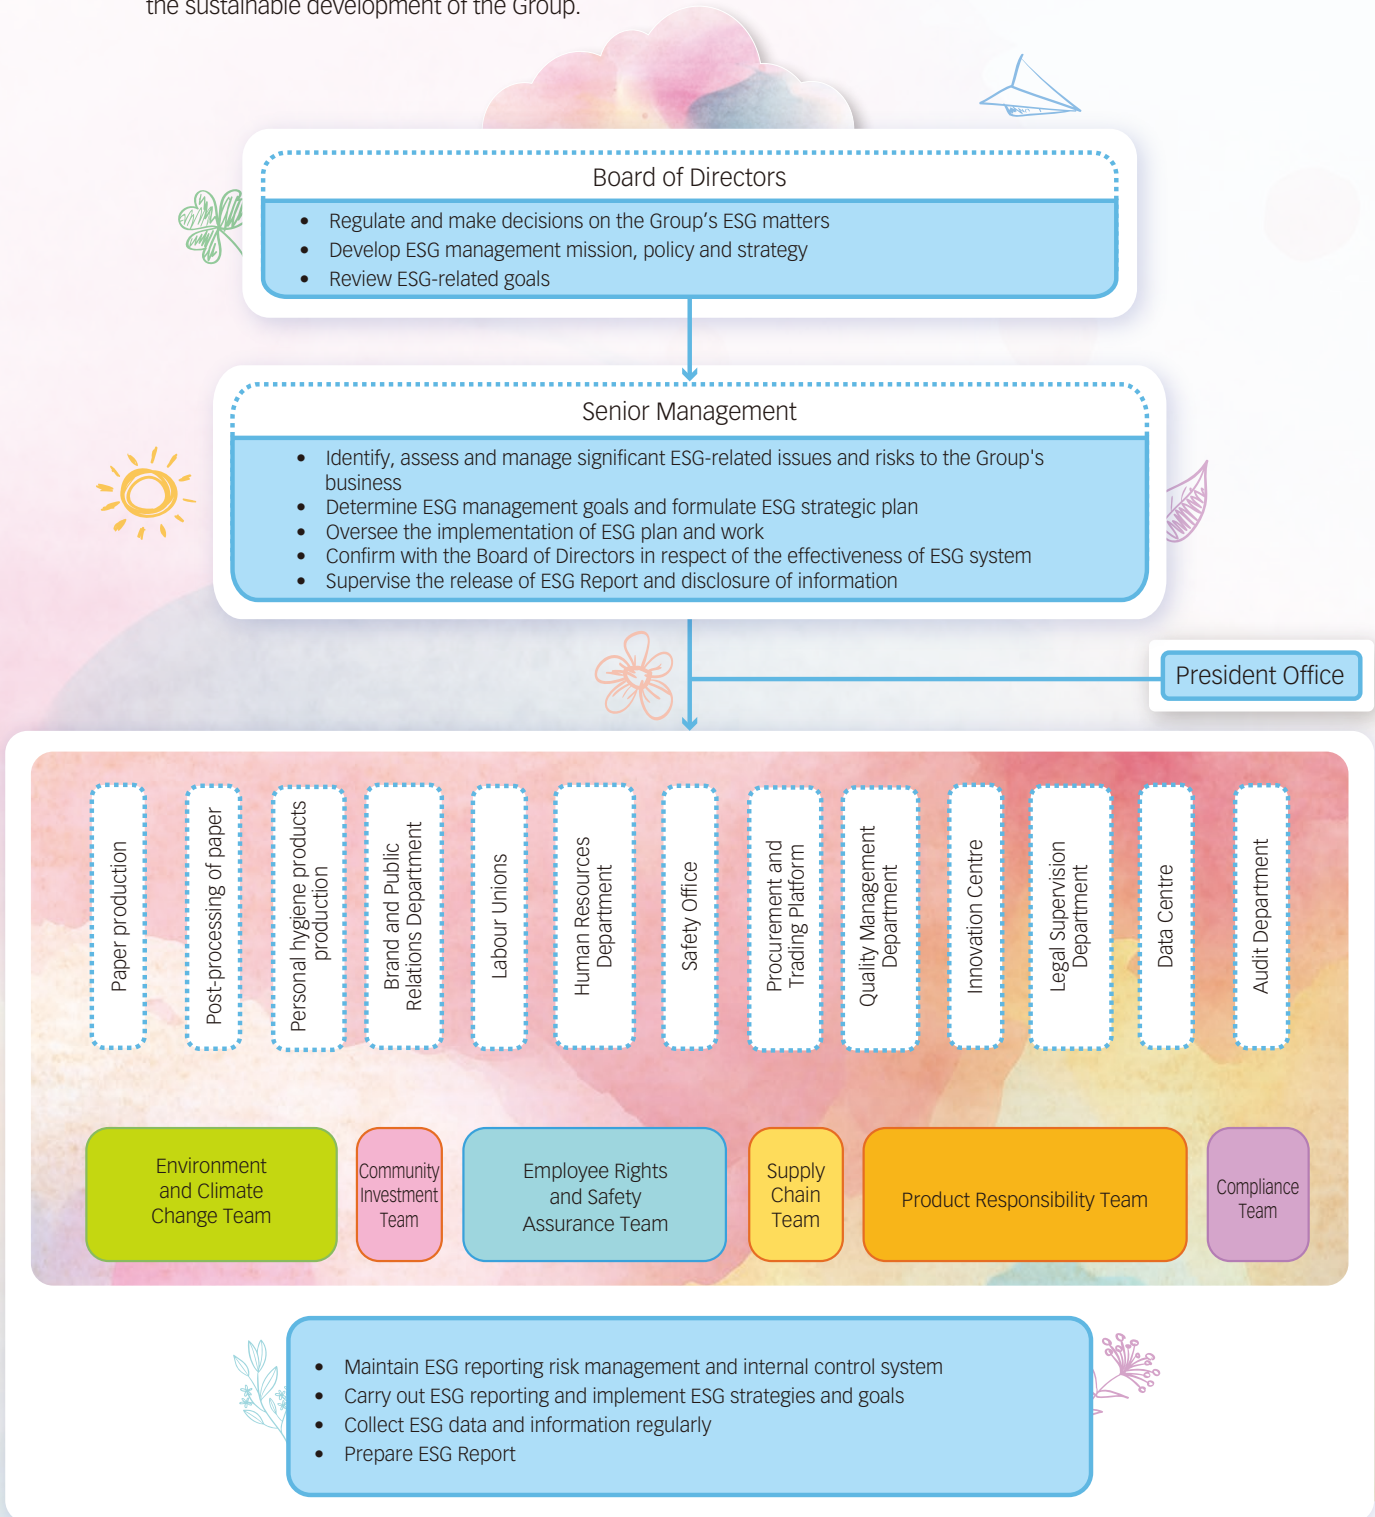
the sustainable development of the Group.

Board of Directors

- Regulate and make decisions on the Group's ESG matters
- Develop ESG management mission, policy and strategy
- Review ESG-related goals

Senior Management

- Identify, assess and manage significant ESG-related issues and risks to the Group's business
- Determine ESG management goals and formulate ESG strategic plan
- Oversee the implementation of ESG plan and work
- Confirm with the Board of Directors in respect of the effectiveness of ESG system
- Supervise the release of ESG Report and disclosure of information

President Office

Paper production

Post-processing of paper

Personal hygiene products production

Brand and Public Relations Department

Labour Unions

Human Resources Department

Safety Office

Procurement and Trading Platform

Quality Management Department

Innovation Centre

Legal Supervision Department

Data Centre

Audit Department

Environment and Climate Change Team

Community Investment Team

Employee Rights and Safety Assurance Team

Supply Chain Team

Product Responsibility Team

Compliance Team

- Maintain ESG reporting risk management and internal control system
- Carry out ESG reporting and implement ESG strategies and goals
- Collect ESG data and information regularly
- Prepare ESG Report